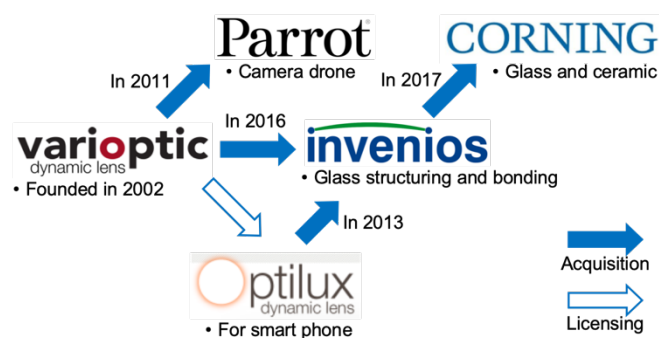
Parrot
• Camera drone

CORNING
• Glass and ceramic

In 2011

In 2017

In 2016

varioptic
dynamic lens
• Founded in 2002

invenios
• Glass structuring and bonding

In 2013

Optilux
dynamic lens
• For smart phone

Acquisition

Licensing